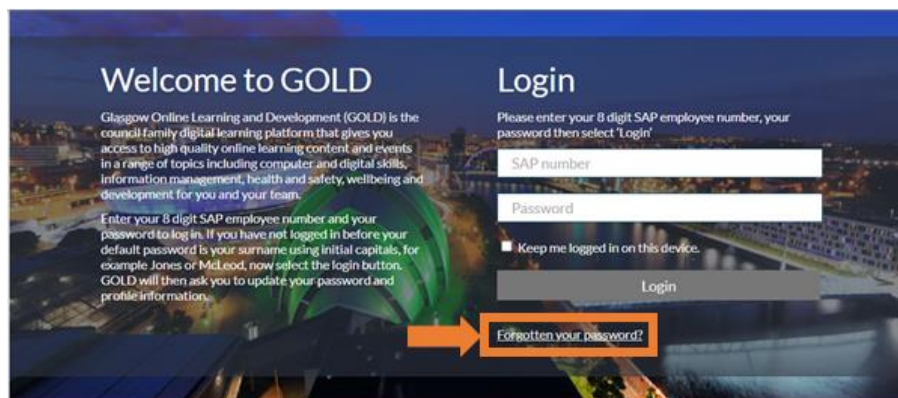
Welcome to GOLD

Glasgow Online Learning and Development (GOLD) is the council family digital learning platform that gives you access to high quality online learning content and events in a range of topics including computer and digital skills, information management, health and safety, wellbeing and development for you and your team.

Enter your 8 digit SAP employee number and your password to log in. If you have not logged in before your default password is your surname using initial capitals, for example Jones or McLeod, now select the login button. GOLD will then ask you to update your password and profile information.

Login

Please enter your 8 digit SAP employee number, your password then select 'Login'

SAP number

Password

Keep me logged in on this device.

Login

Forgotten your password?